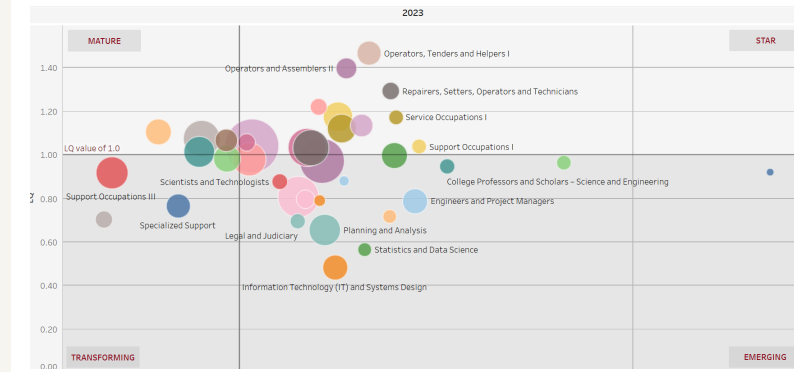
2023

MATURE

STAR

TRANSFORMING

EMERGING

LQ

1.40
1.20
1.00
0.80
0.60
0.40
0.20
0.00

LQ value of 1.0

Operators, Tenders and Helpers I

Operators and Assemblers II

Repairers, Setters, Operators and Technicians

Service Occupations I

Support Occupations I

College Professors and Scholars - Science and Engineering

Scientists and Technologists

Support Occupations III

Engineers and Project Managers

Specialized Support

Legal and Judiciary

Planning and Analysis

Statistics and Data Science

Information Technology (IT) and Systems Design